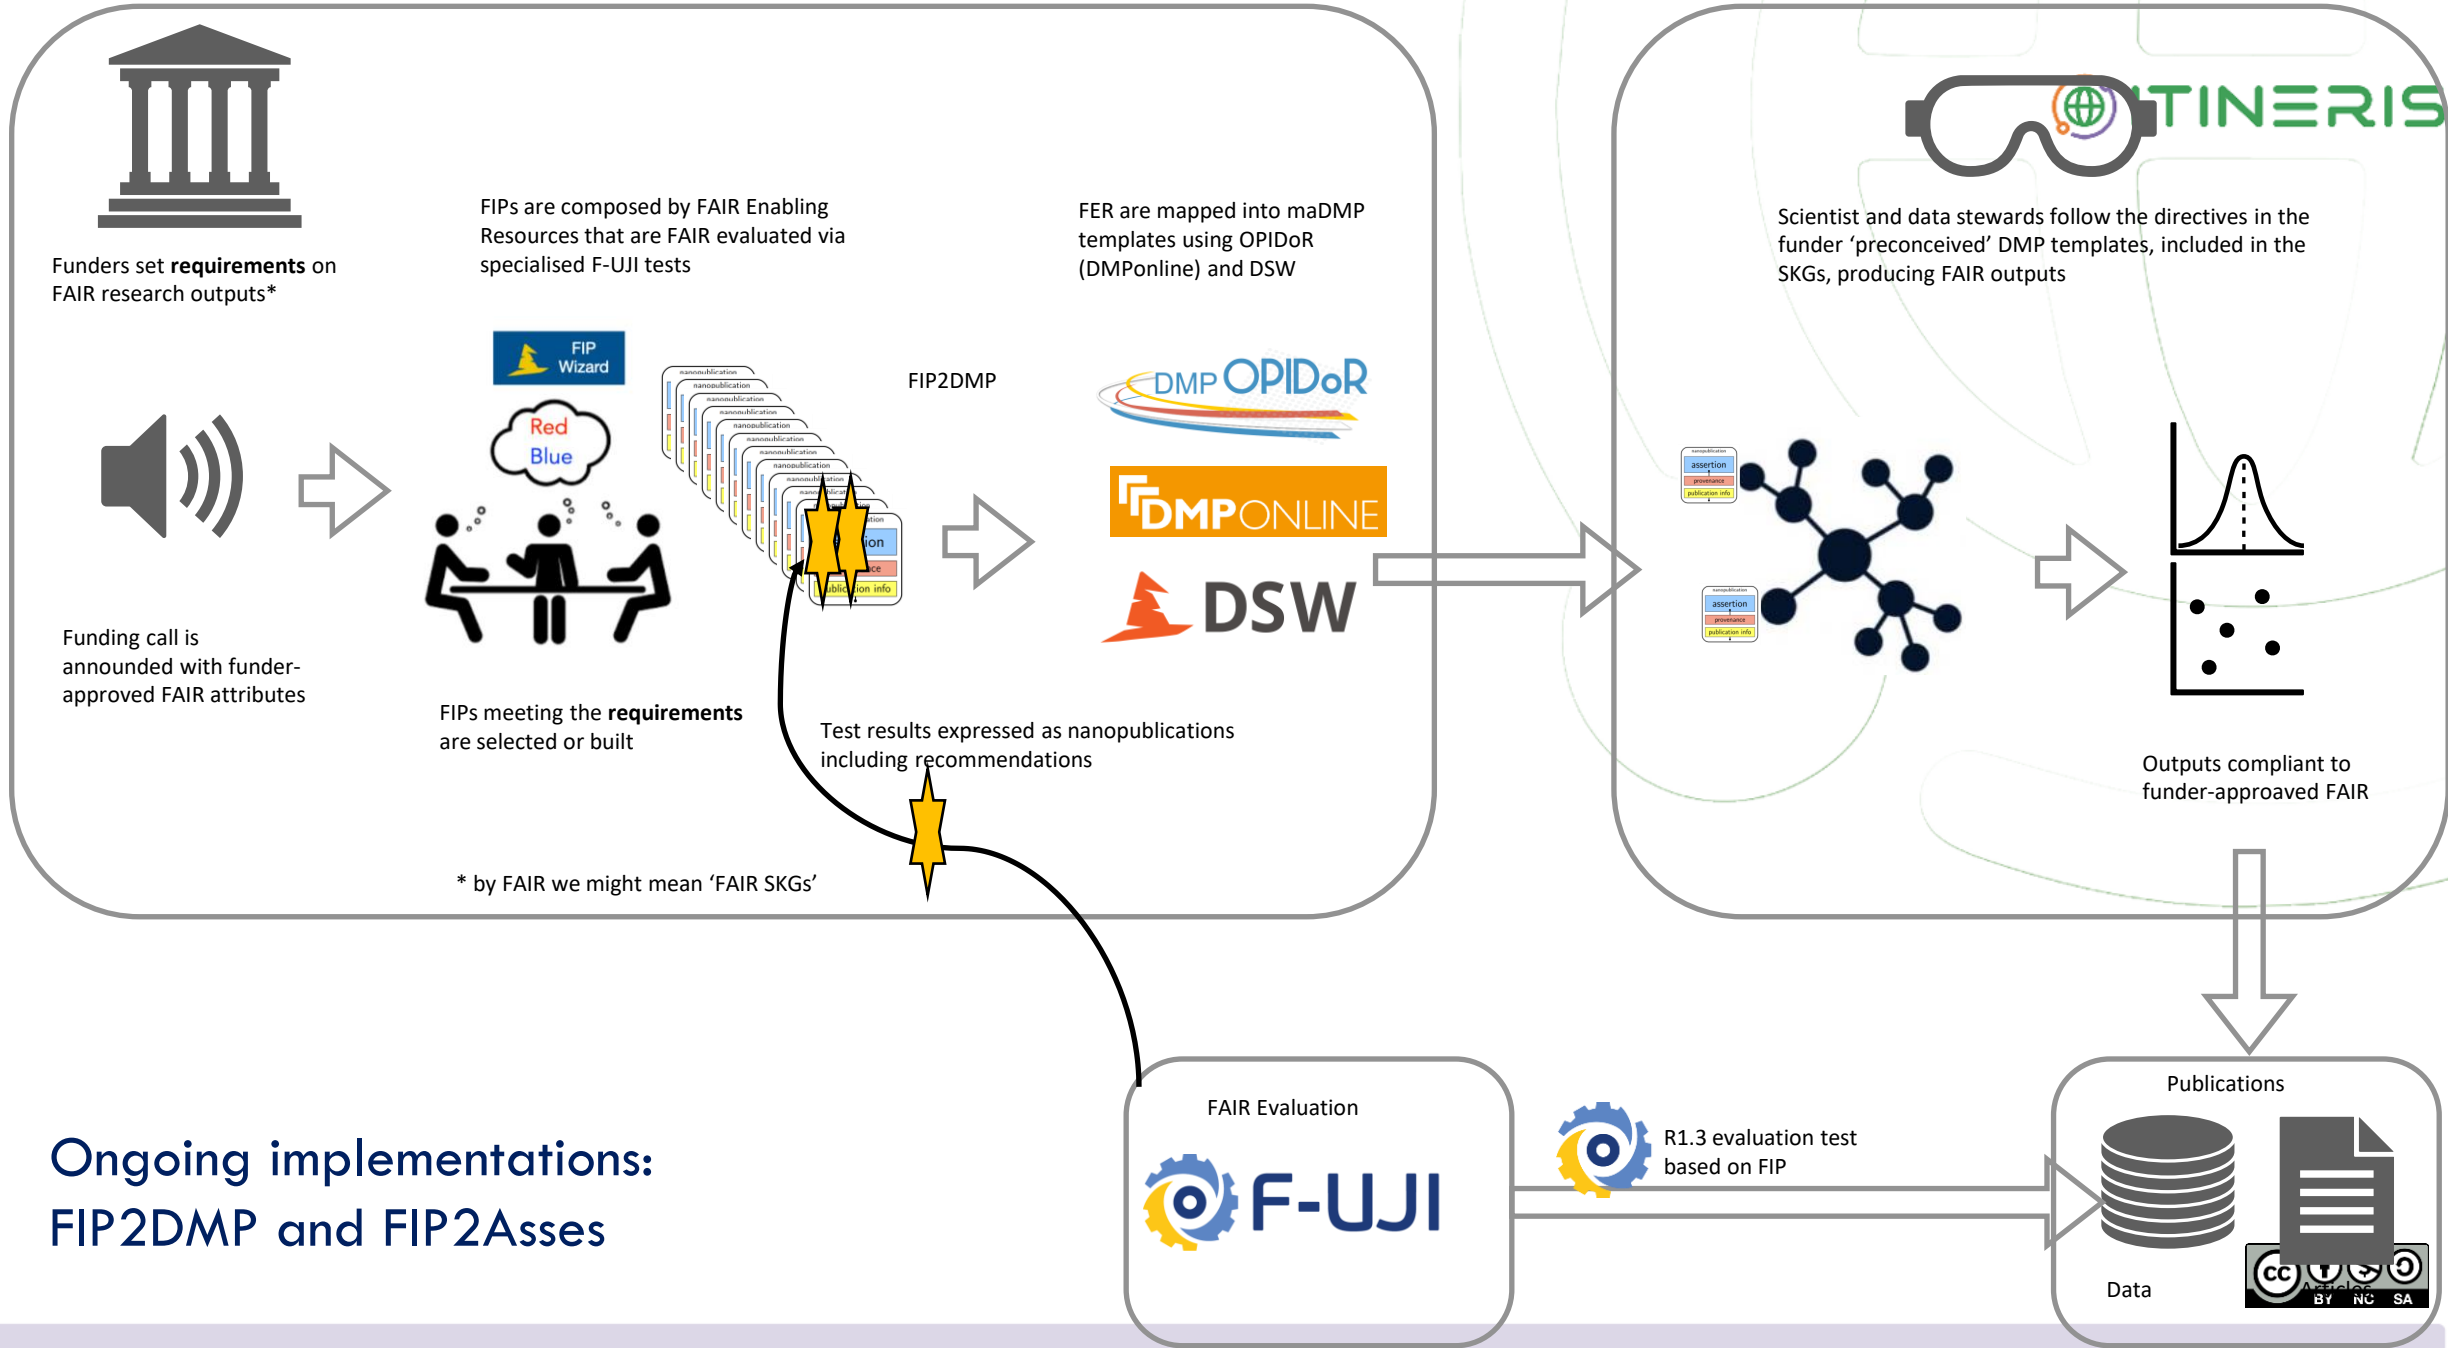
Funders set **requirements** on FAIR research outputs*

FIPs are composed by FAIR Enabling Resources that are FAIR evaluated via specialised F-UJI tests

FER are mapped into maDMP templates using OPIDoR (DMPonline) and DSW

ITINERIS

Scientist and data stewards follow the directives in the funder 'preconceived' DMP templates, included in the SKGs, producing FAIR outputs

FIP Wizard

Red
Blue

nanopublication

FIP2DMP

DMP OPIDoR

DMPONLINE

DSW

assertion
provenance
publication info

Funding call is announded with funder-approved FAIR attributes

FIPs meeting the **requirements** are selected or built

Test results expressed as nanopublications including recommendations

Outputs compliant to funder-approaved FAIR

* by FAIR we might mean 'FAIR SKGs'

FAIR Evaluation

F-UJI

R1.3 evaluation test based on FIP

Publications

Data

Articles

BY NC SA

Ongoing implementations:
FIP2DMP and FIP2Asses